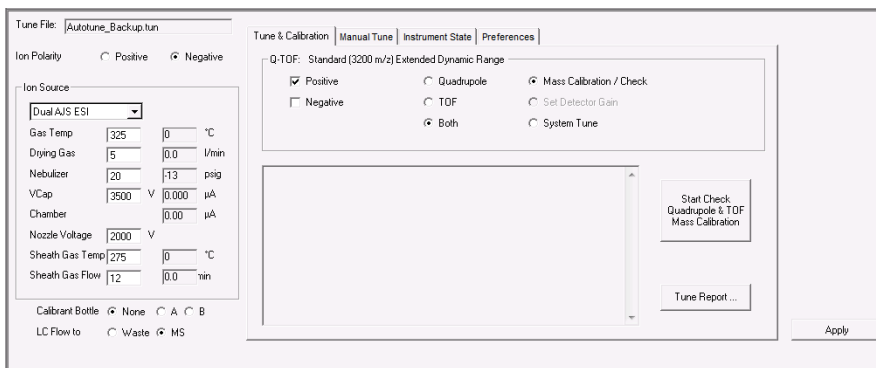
Tune File: Autotune_Backup.tun

Ion Polarity ○ Positive ◉ Negative

Ion Source

Dual AJS ESI

| | | | |
|---|---|---|---|
| Gas Temp | 325 | 0 | °C |
| Drying Gas | 5 | 0.0 | l/min |
| Nebulizer | 20 | -13 | psig |
| VCap | 3500 V | 0.000 | µA |
| Chamber | | 0.00 | µA |
| Nozzle Voltage | 2000 V | | |
| Sheath Gas Temp | 275 | 0 | °C |
| Sheath Gas Flow | 12 | 0.0 | min |

Calibrant Bottle ◉ None ○ A ○ B

LC Flow to ○ Waste ◉ MS

Tune & Calibration | Manual Tune | Instrument State | Preferences

Q-TOF: Standard (3200 m/z) Extended Dynamic Range

☑ Positive
☐ Negative

○ Quadrupole
○ TOF
◉ Both

◉ Mass Calibration / Check
○ Set Detector Gain
○ System Tune

Start Check Quadrupole & TOF Mass Calibration

Tune Report ...

Apply